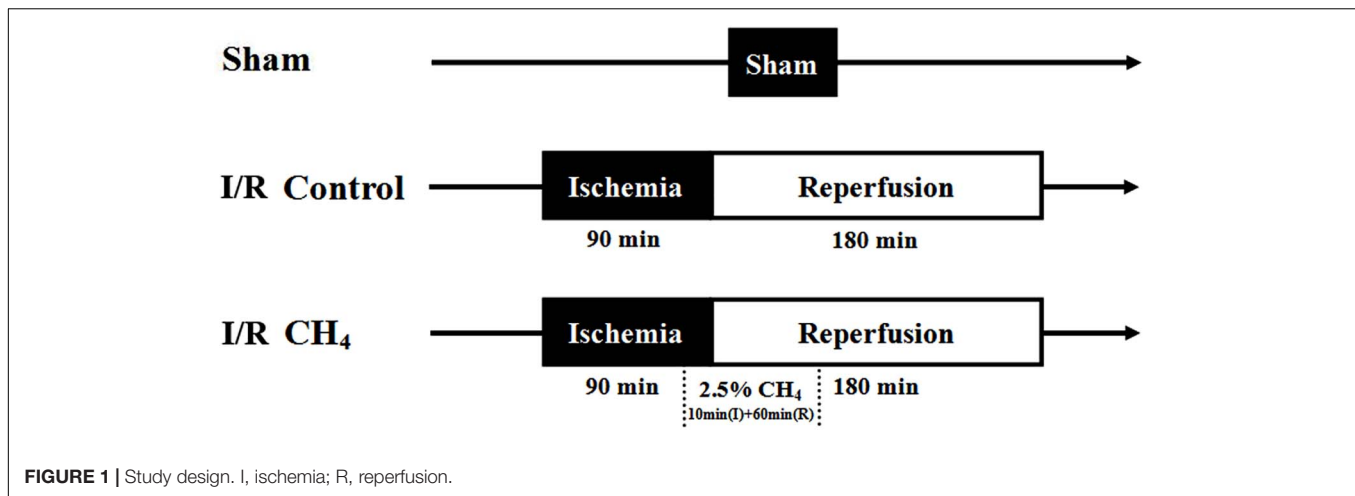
Sham

Sham

I/R Control

Ischemia

Reperfusion

90 min

180 min

I/R $CH_4$

Ischemia

Reperfusion

90 min

2.5% $CH_4$

10min(I)+60min(R)

180 min

FIGURE 1 | Study design. I, ischemia; R, reperfusion.